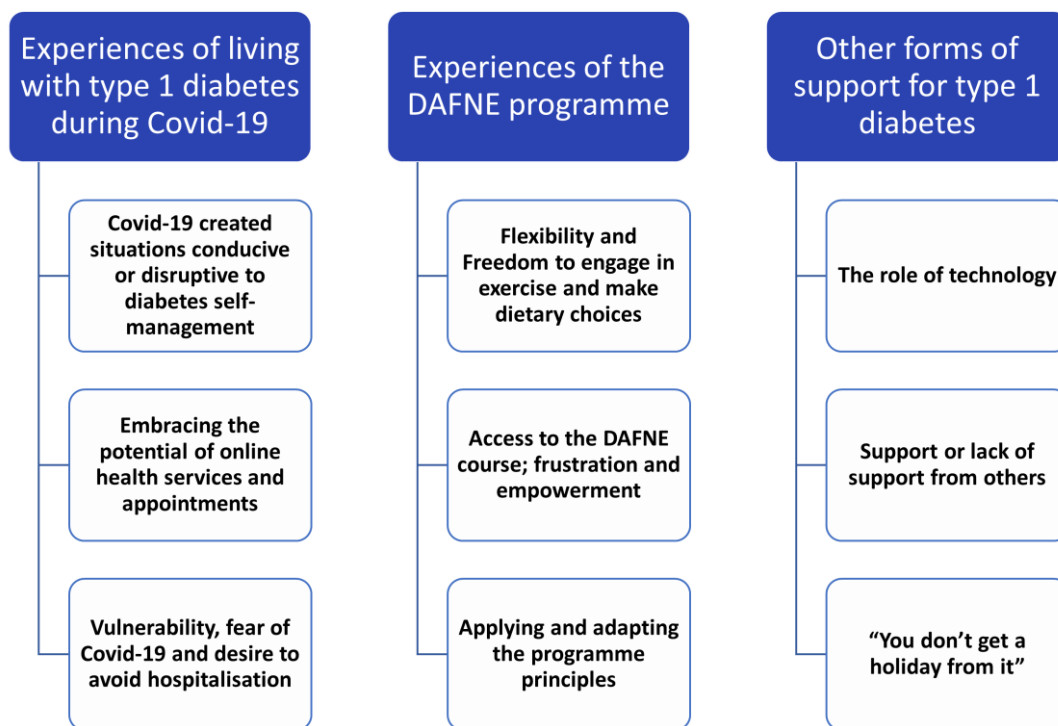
Experiences of living with type 1 diabetes during Covid-19

Covid-19 created situations conducive or disruptive to diabetes self-management

Embracing the potential of online health services and appointments

Vulnerability, fear of Covid-19 and desire to avoid hospitalisation

Experiences of the DAFNE programme

Flexibility and Freedom to engage in exercise and make dietary choices

Access to the DAFNE course; frustration and empowerment

Applying and adapting the programme principles

Other forms of support for type 1 diabetes

The role of technology

Support or lack of support from others

“You don’t get a holiday from it”